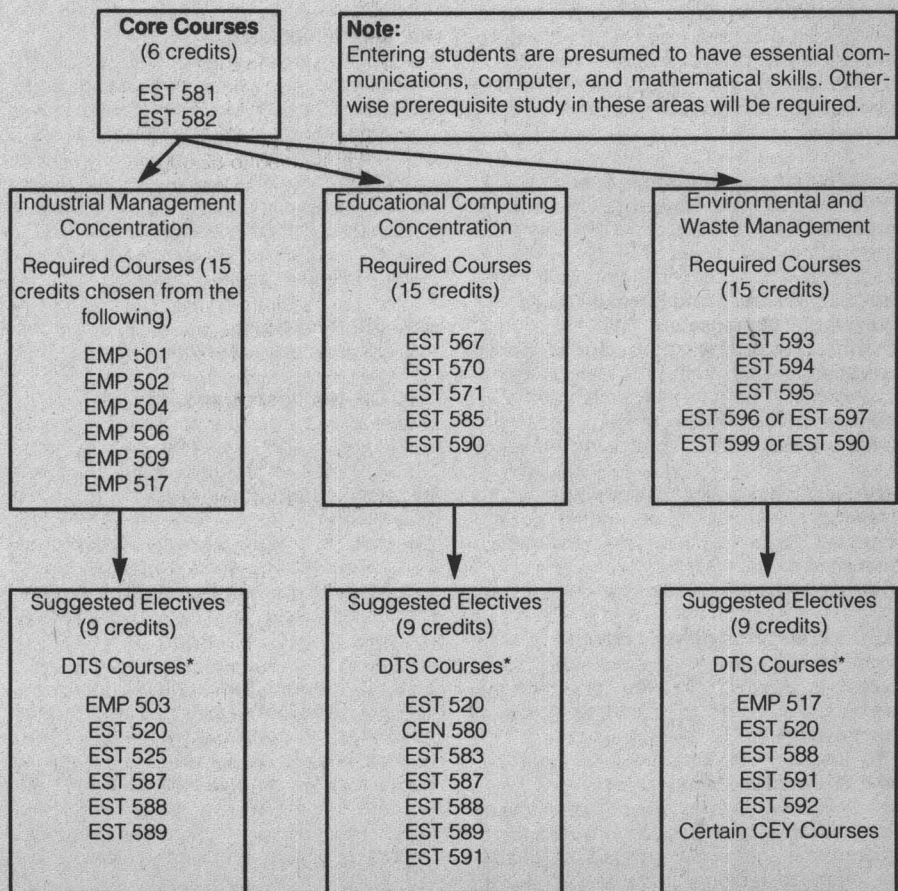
Core Courses
(6 credits)

EST 581
EST 582

Note:
Entering students are presumed to have essential communications, computer, and mathematical skills. Otherwise prerequisite study in these areas will be required.

Industrial Management Concentration

Required Courses (15 credits chosen from the following)

EMP 501
EMP 502
EMP 504
EMP 506
EMP 509
EMP 517

Suggested Electives
(9 credits)

DTS Courses*

EMP 503
EST 520
EST 525
EST 587
EST 588
EST 589

Educational Computing Concentration

Required Courses
(15 credits)

EST 567
EST 570
EST 571
EST 585
EST 590

Suggested Electives
(9 credits)

DTS Courses*

EST 520
CEN 580
EST 583
EST 587
EST 588
EST 589
EST 591

Environmental and Waste Management

Required Courses
(15 credits)

EST 593
EST 594
EST 595
EST 596 or EST 597
EST 599 or EST 590

Suggested Electives
(9 credits)

DTS Courses*

EMP 517
EST 520
EST 588
EST 591
EST 592
Certain CEY Courses